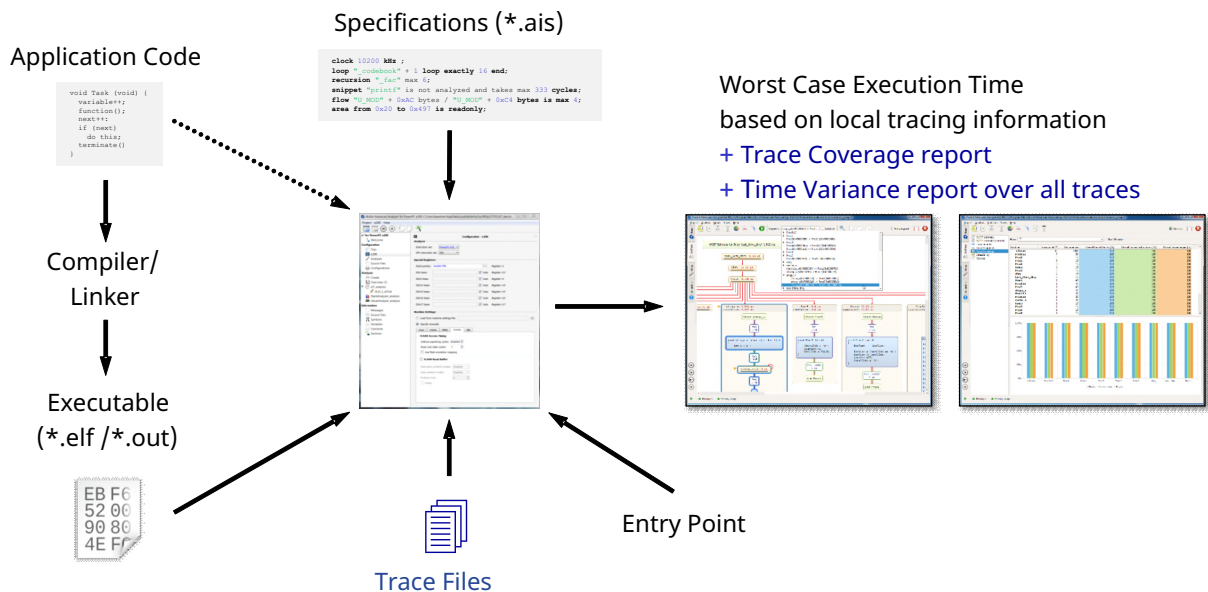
Specifications (*.ais)

Application Code

clock 10200 kHz ;
loop "_codebook" + 1 loop exactly 16 end;
recursion "_fac" max 6;
snippet "printf" is not analyzed and takes max 333 cycles;
flow "U_MOD" + 0xAC bytes / "U_MOD" + 0xC4 bytes is max 4;
area from 0x20 to 0x497 is readonly;

void Task (void) {
  variable++;
  function();
  next++:
  if (next)
    do this;
  terminate()
}

Worst Case Execution Time
based on local tracing information
+ Trace Coverage report
+ Time Variance report over all traces

Compiler/
Linker

Executable
(*.elf /*.out)

EB F6
52 00
90 80
4E F0

Entry Point

Trace Files